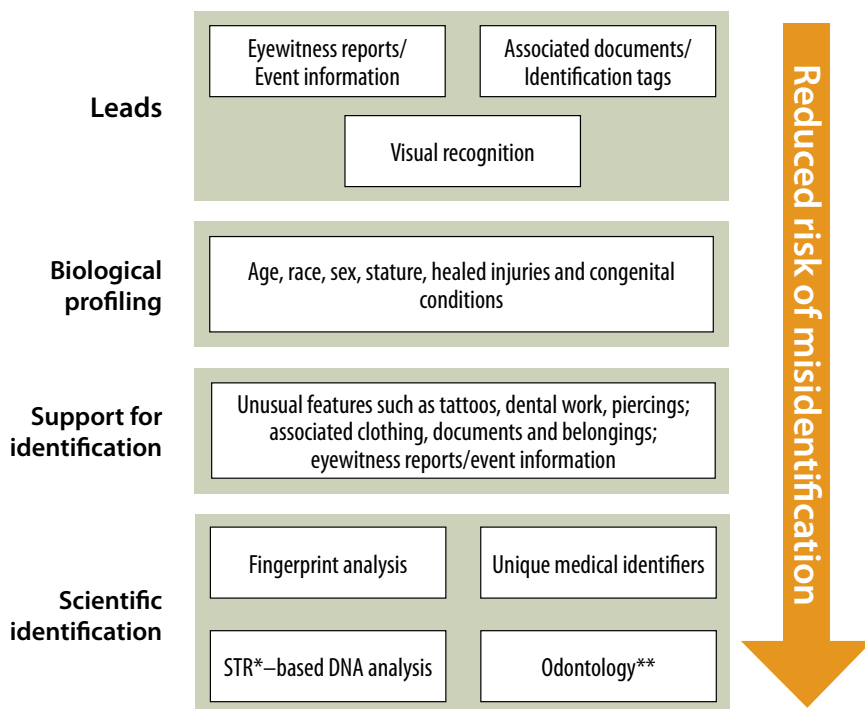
Leads

Eyewitness reports/ Event information

Associated documents/ Identification tags

Visual recognition

Biological profiling

Age, race, sex, stature, healed injuries and congenital conditions

Support for identification

Unusual features such as tattoos, dental work, piercings; associated clothing, documents and belongings; eyewitness reports/event information

Scientific identification

Fingerprint analysis

Unique medical identifiers

STR*–based DNA analysis

Odontology**

Reduced risk of misidentification